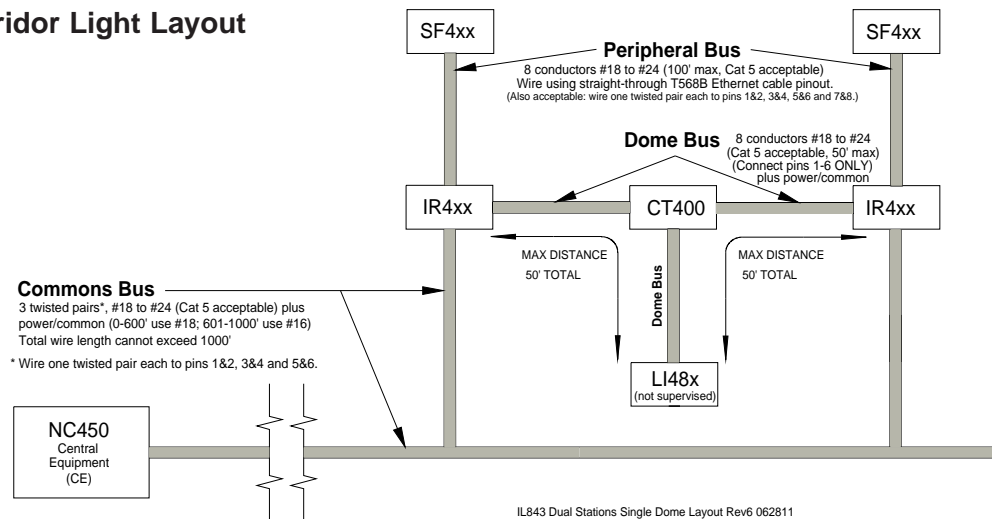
rridor Light Layout

SF4xx

SF4xx

Peripheral Bus
8 conductors #18 to #24 (100' max, Cat 5 acceptable)
Wire using straight-through T568B Ethernet cable pinout.
(Also acceptable: wire one twisted pair each to pins 1&2, 3&4, 5&6 and 7&8.)

Dome Bus
8 conductors #18 to #24
(Cat 5 acceptable, 50' max)
(Connect pins 1-6 ONLY)
plus power/common

IR4xx

CT400

IR4xx

MAX DISTANCE
50' TOTAL

Dome Bus

MAX DISTANCE
50' TOTAL

Commons Bus
3 twisted pairs*, #18 to #24 (Cat 5 acceptable) plus power/common (0-600' use #18; 601-1000' use #16)
Total wire length cannot exceed 1000'

* Wire one twisted pair each to pins 1&2, 3&4 and 5&6.

LI48x
(not supervised)

NC450
Central
Equipment
(CE)

IL843 Dual Stations Single Dome Layout Rev6 062811